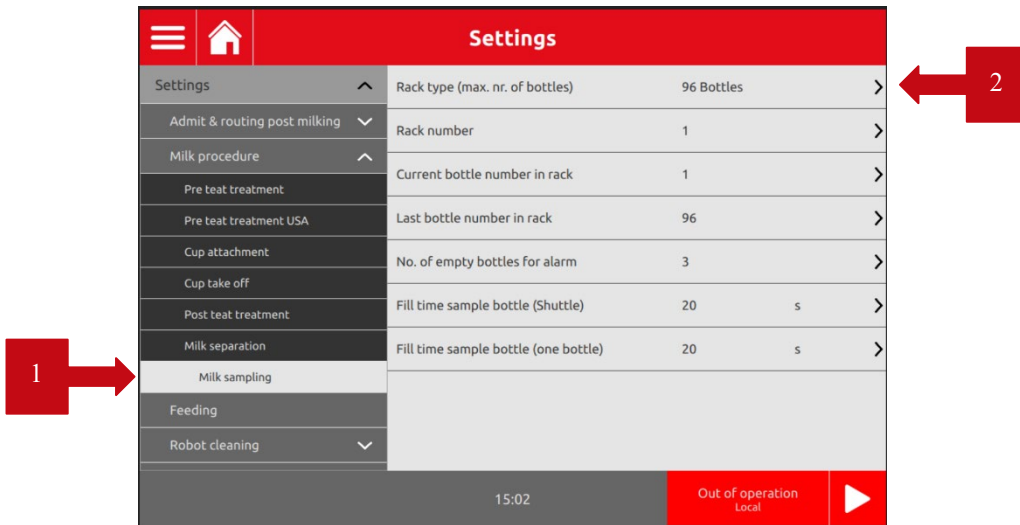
Settings

Settings
Admit & routing post milking
Milk procedure
Pre teat treatment
Pre teat treatment USA
Cup attachment
Cup take off
Post teat treatment
Milk separation
Milk sampling
Feeding
Robot cleaning

| Rack type (max. nr. of bottles) | 96 Bottles | |
|---|---|---|
| Rack number | 1 | |
| Current bottle number in rack | 1 | |
| Last bottle number in rack | 96 | |
| No. of empty bottles for alarm | 3 | |
| Fill time sample bottle (Shuttle) | 20 | s |
| Fill time sample bottle (one bottle) | 20 | s |

2

1

15:02

Out of operation
Local